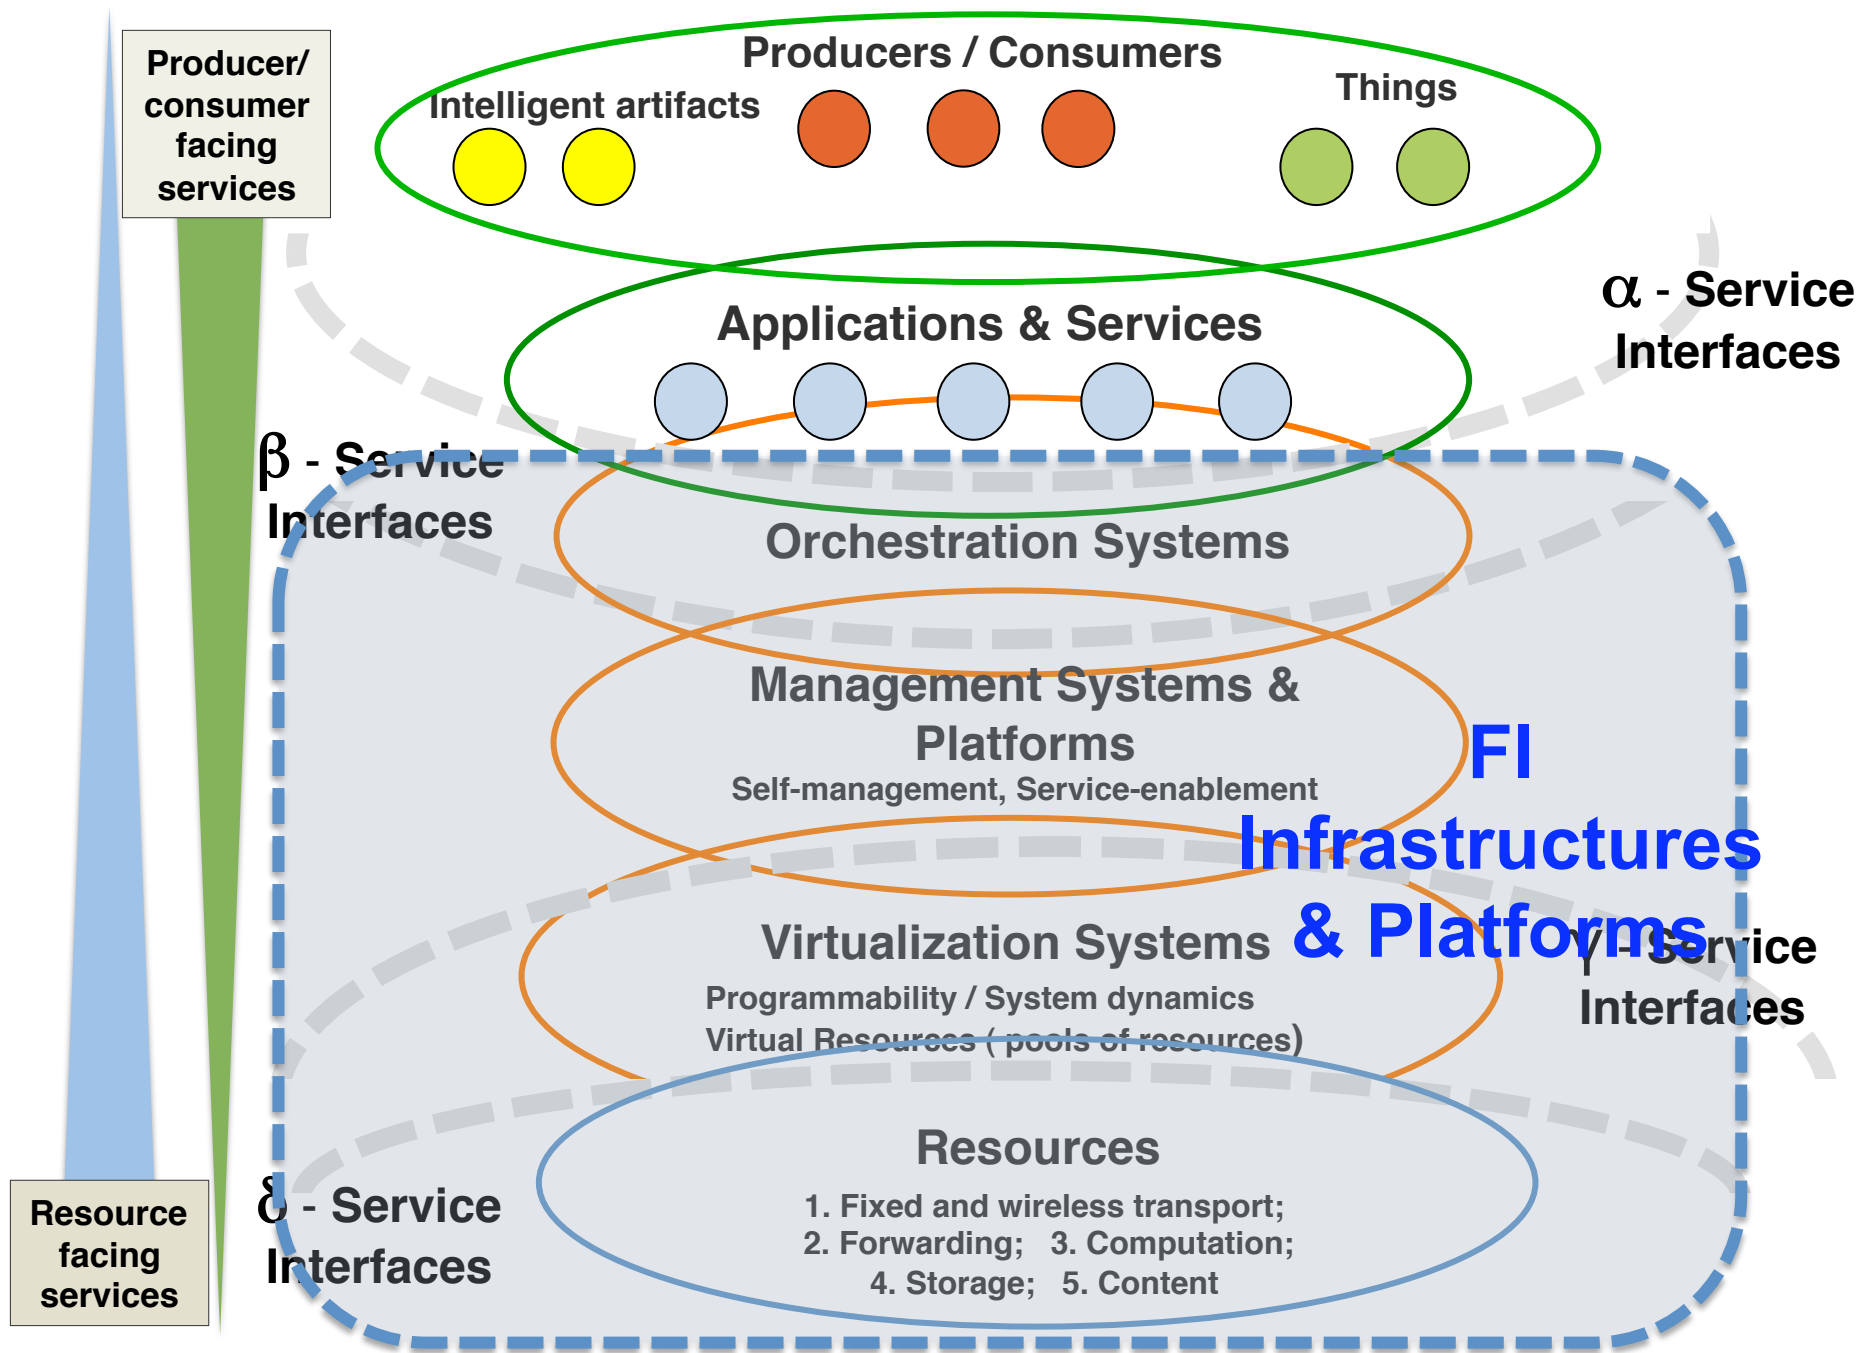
Producer/ consumer facing services

Producers / Consumers

Intelligent artifacts

Things

$\alpha$ - Service Interfaces

Applications & Services

$\beta$ - Service Interfaces

Orchestration Systems

Management Systems & Platforms

Self-management, Service-enablement

FI Infrastructures & Platforms

Virtualization Systems

Programmability / System dynamics

Virtual Resources ( pools of resources)

$\gamma$ - Service Interfaces

Resources

1. Fixed and wireless transport;

2. Forwarding; 3. Computation;

4. Storage; 5. Content

$\delta$ - Service Interfaces

Resource facing services